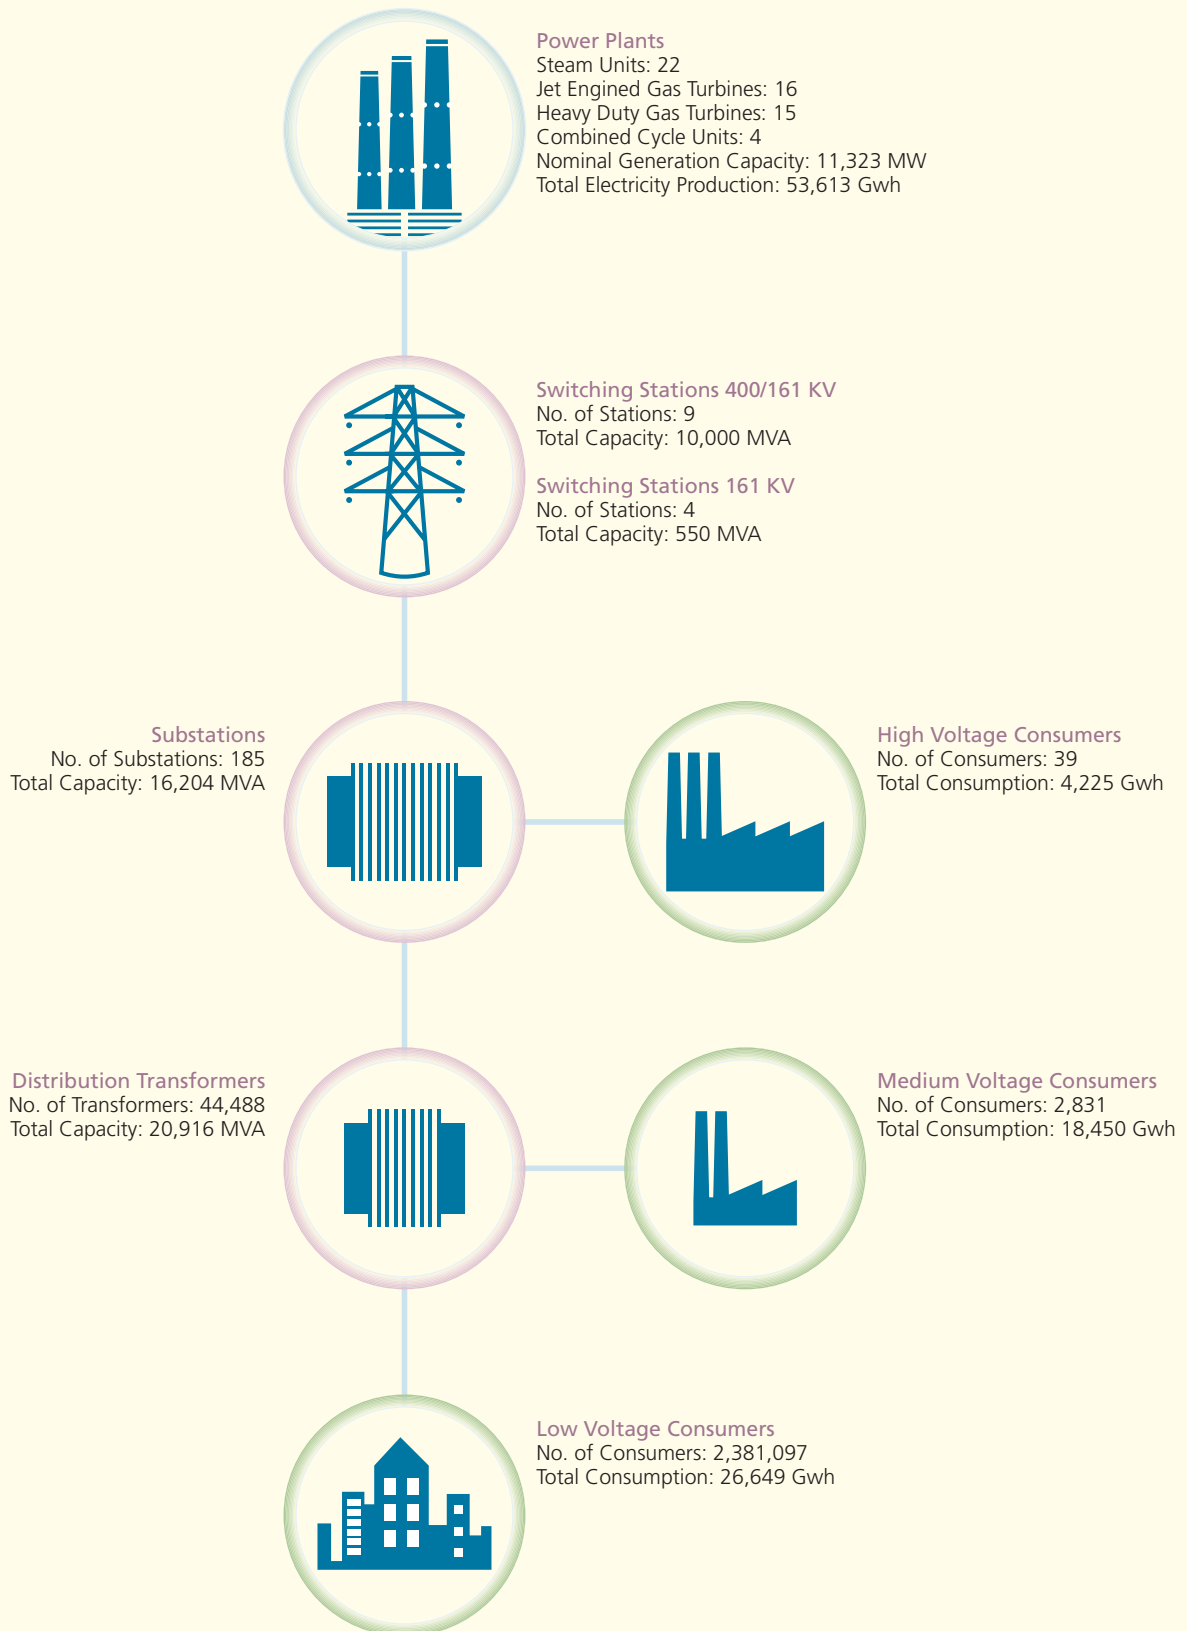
Power Plants
Steam Units: 22
Jet Engined Gas Turbines: 16
Heavy Duty Gas Turbines: 15
Combined Cycle Units: 4
Nominal Generation Capacity: 11,323 MW
Total Electricity Production: 53,613 Gwh

Switching Stations 400/161 KV
No. of Stations: 9
Total Capacity: 10,000 MVA

Switching Stations 161 KV
No. of Stations: 4
Total Capacity: 550 MVA

Substations
No. of Substations: 185
Total Capacity: 16,204 MVA

High Voltage Consumers
No. of Consumers: 39
Total Consumption: 4,225 Gwh

Distribution Transformers
No. of Transformers: 44,488
Total Capacity: 20,916 MVA

Medium Voltage Consumers
No. of Consumers: 2,831
Total Consumption: 18,450 Gwh

Low Voltage Consumers
No. of Consumers: 2,381,097
Total Consumption: 26,649 Gwh